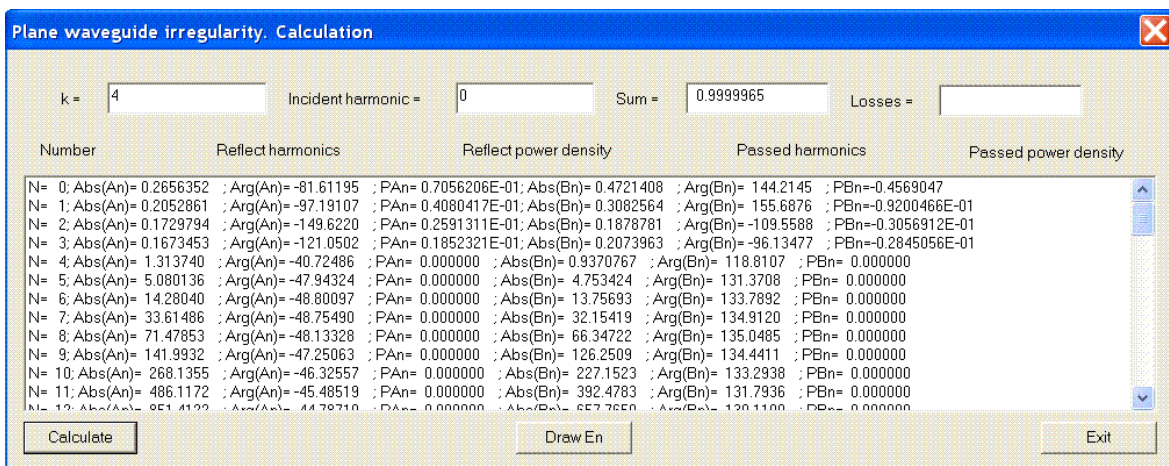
Plane waveguide irregularity. Calculation

k = 4 Incident harmonic = 0 Sum = 0.9999965 Losses =

Number Reflect harmonics Reflect power density Passed harmonics Passed power density

N= 0; Abs(An)= 0.2656352 ; Arg(An)= -81.61195 ; PAn= 0.7056206E-01; Abs(Bn)= 0.4721408 ; Arg(Bn)= 144.2145 ; PBn=-0.4569047
N= 1; Abs(An)= 0.2052861 ; Arg(An)= -97.19107 ; PAn= 0.4080417E-01; Abs(Bn)= 0.3082564 ; Arg(Bn)= 155.6876 ; PBn=-0.9200466E-01
N= 2; Abs(An)= 0.1729794 ; Arg(An)= -149.6220 ; PAn= 0.2591311E-01; Abs(Bn)= 0.1878781 ; Arg(Bn)= -109.5588 ; PBn=-0.3056912E-01
N= 3; Abs(An)= 0.1673453 ; Arg(An)= -121.0502 ; PAn= 0.1852321E-01; Abs(Bn)= 0.2073963 ; Arg(Bn)= -96.13477 ; PBn=-0.2845056E-01
N= 4; Abs(An)= 1.313740 ; Arg(An)= -40.72486 ; PAn= 0.000000 ; Abs(Bn)= 0.9370767 ; Arg(Bn)= 118.8107 ; PBn= 0.000000
N= 5; Abs(An)= 5.080136 ; Arg(An)= -47.94324 ; PAn= 0.000000 ; Abs(Bn)= 4.753424 ; Arg(Bn)= 131.3708 ; PBn= 0.000000
N= 6; Abs(An)= 14.28040 ; Arg(An)= -48.80097 ; PAn= 0.000000 ; Abs(Bn)= 13.75693 ; Arg(Bn)= 133.7892 ; PBn= 0.000000
N= 7; Abs(An)= 33.61486 ; Arg(An)= -48.75490 ; PAn= 0.000000 ; Abs(Bn)= 32.15419 ; Arg(Bn)= 134.9120 ; PBn= 0.000000
N= 8; Abs(An)= 71.47853 ; Arg(An)= -48.13328 ; PAn= 0.000000 ; Abs(Bn)= 66.34722 ; Arg(Bn)= 135.0485 ; PBn= 0.000000
N= 9; Abs(An)= 141.9932 ; Arg(An)= -47.25063 ; PAn= 0.000000 ; Abs(Bn)= 126.2509 ; Arg(Bn)= 134.4411 ; PBn= 0.000000
N= 10; Abs(An)= 268.1355 ; Arg(An)= -46.32557 ; PAn= 0.000000 ; Abs(Bn)= 227.1523 ; Arg(Bn)= 133.2938 ; PBn= 0.000000
N= 11; Abs(An)= 486.1172 ; Arg(An)= -45.48519 ; PAn= 0.000000 ; Abs(Bn)= 392.4783 ; Arg(Bn)= 131.7936 ; PBn= 0.000000
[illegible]

Calculate Draw En Exit